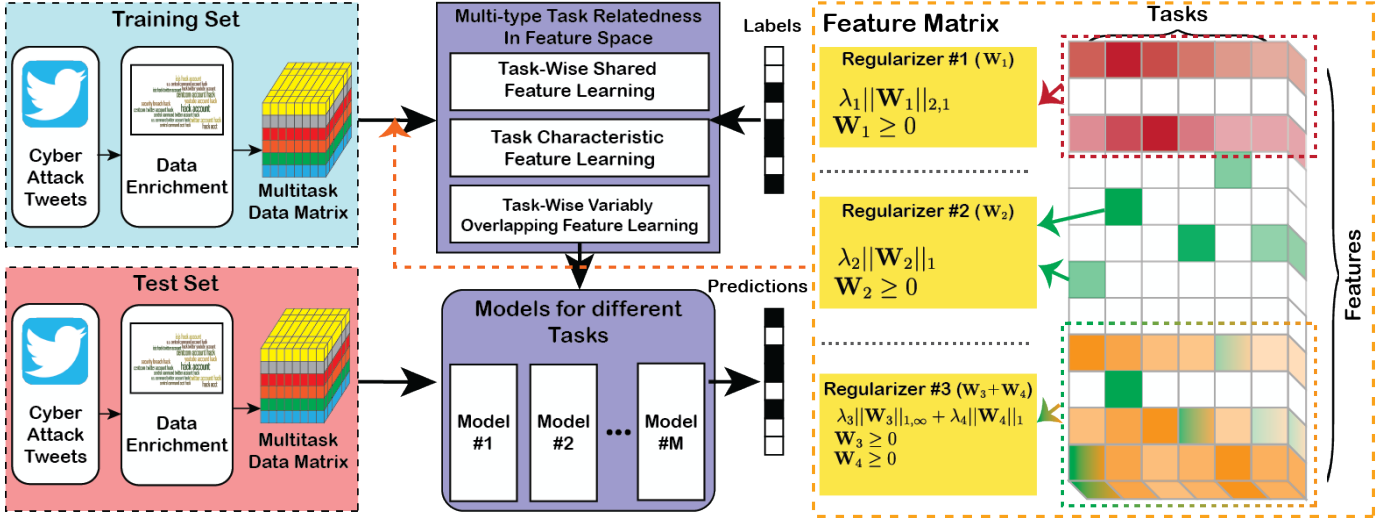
Training Set

Cyber Attack Tweets

Data Enrichment

Multitask Data Matrix

Multi-type Task Relatedness In Feature Space

Task-Wise Shared Feature Learning

Task Characteristic Feature Learning

Task-Wise Variably Overlapping Feature Learning

Labels

Test Set

Cyber Attack Tweets

Data Enrichment

Multitask Data Matrix

Models for different Tasks

Model #1

Model #2

...

Model #M

Predictions

Feature Matrix

Tasks

Regularizer #1 ($\mathbf{W}_1$)

$\lambda_1||\mathbf{W}_1||_{2,1}$
$\mathbf{W}_1 \geq 0$

Regularizer #2 ($\mathbf{W}_2$)

$\lambda_2||\mathbf{W}_2||_1$
$\mathbf{W}_2 \geq 0$

Regularizer #3 ($\mathbf{W}_3+\mathbf{W}_4$)

$\lambda_3||\mathbf{W}_3||_{1,\infty} + \lambda_4||\mathbf{W}_4||_1$
$\mathbf{W}_3 \geq 0$
$\mathbf{W}_4 \geq 0$

Features